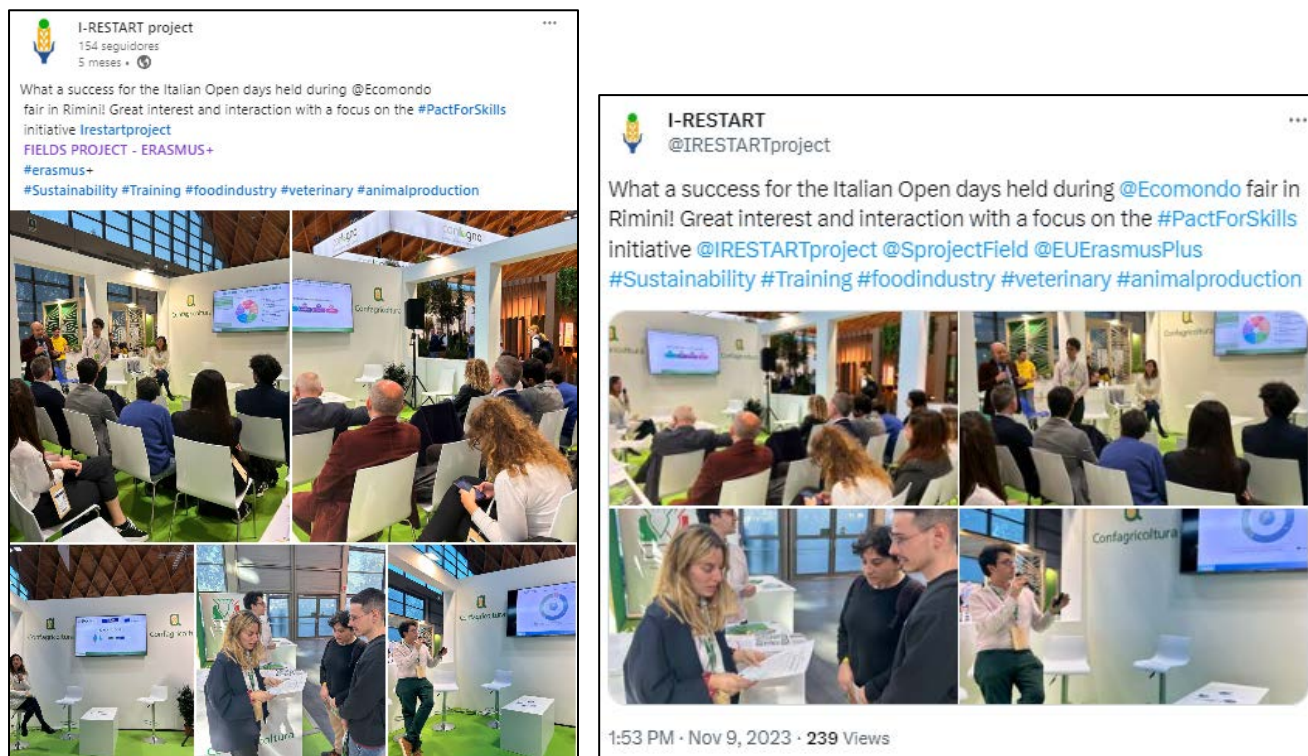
I-RESTART project
154 seguidores
5 meses •

What a success for the Italian Open days held during @Ecomondo fair in Rimini! Great interest and interaction with a focus on the #PactForSkills initiative Irestartproject
FIELDS PROJECT - ERASMUS+
#erasmus+
#Sustainability #Training #foodindustry #veterinary #animalproduction

Confagricoltura
Confagricoltura
Confagricoltura
Confagricoltura
Confagricoltura

I-RESTART
@IRESTARTproject

What a success for the Italian Open days held during @Ecomondo fair in Rimini! Great interest and interaction with a focus on the #PactForSkills initiative @IRESTARTproject @SprojectField @EUErasmusPlus #Sustainability #Training #foodindustry #veterinary #animalproduction

Confagricoltura
Confagricoltura

1:53 PM · Nov 9, 2023 · 239 Views